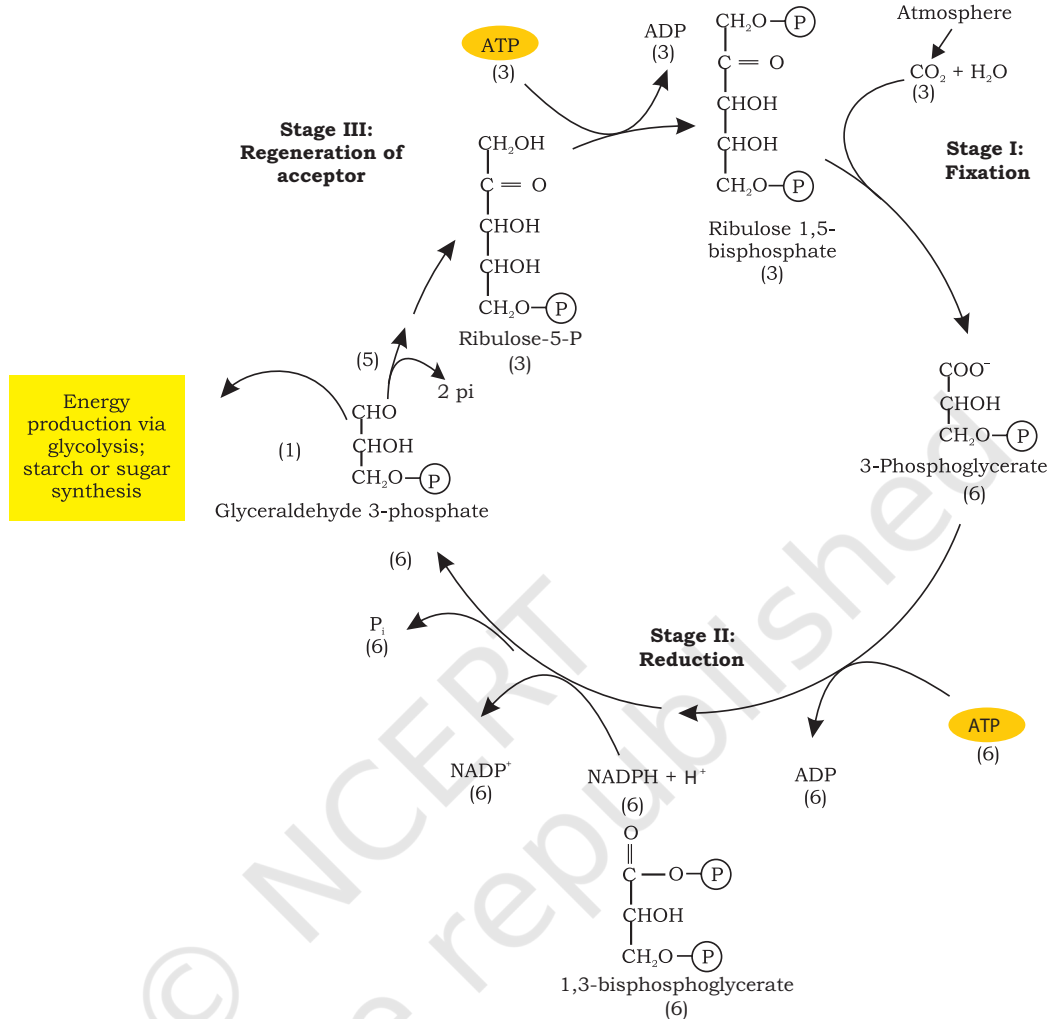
ATP
(3)

ADP
(3)

$CH_2O-$(P)
$C=O$
CHOH
CHOH
$CH_2O-$(P)
Ribulose 1,5-bisphosphate
(3)

Atmosphere
$CO_2 + H_2O$
(3)

Stage III:
Regeneration of acceptor

$CH_2OH$
$C=O$
CHOH
CHOH
$CH_2O-$(P)
Ribulose-5-P
(3)

Stage I:
Fixation

$COO^-$
CHOH
$CH_2O-$(P)
3-Phosphoglycerate
(6)

Energy production via glycolysis; starch or sugar synthesis

(5)
2 pi
(1)
CHO
CHOH
$CH_2O-$(P)
Glyceraldehyde 3-phosphate

(6)

$P_i$
(6)

Stage II:
Reduction

ATP
(6)

$NADP^+$
(6)

$NADPH + H^+$
(6)

ADP
(6)

O
$C-O-$(P)
CHOH
$CH_2O-$(P)
1,3-bisphosphoglycerate
(6)

© NCERT
not to be republished